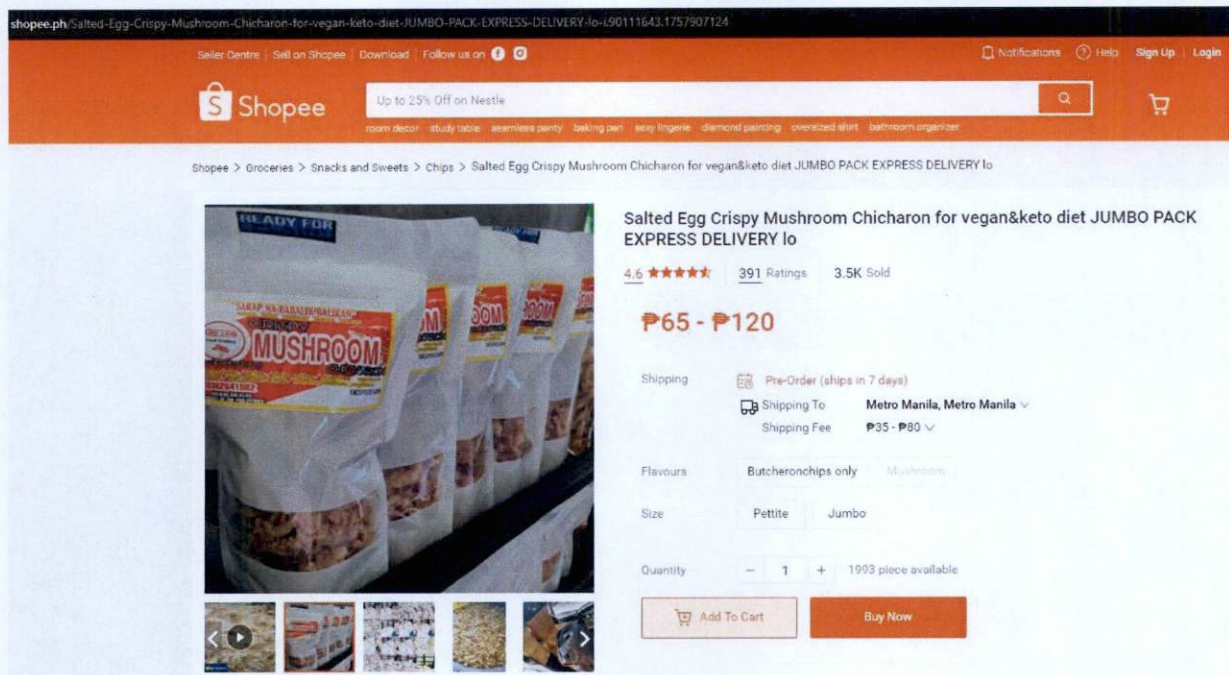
shopee.ph/Salted-Egg-Crispy-Mushroom-Chicharon-for-vegan-keto-diet-JUMBO-PACK-EXPRESS-DELIVERY-lo-i.90111643.1757907124

Seller Centre | Sell on Shopee | Download | Follow us on

Notifications | Help | Sign Up | Login

Shopee

Up to 25% Off on Nestle

room decor study table seamless panty baking pan sexy lingerie diamond painting oversized shirt bathroom organizer

Shopee > Groceries > Snacks and Sweets > Chips > Salted Egg Crispy Mushroom Chicharon for vegan&keto diet JUMBO PACK EXPRESS DELIVERY lo

READY FOR

SARAP NA BABALIK BALIKAN

CRISPY MUSHROOM

09262641062

Salted Egg Crispy Mushroom Chicharon for vegan&keto diet JUMBO PACK EXPRESS DELIVERY lo

4.6 ★★★★★ 391 Ratings 3.5K Sold

₱65 - ₱120

Shipping Pre-Order (ships in 7 days)

Shipping To Metro Manila, Metro Manila

Shipping Fee ₱35 - ₱80

Flavours Butcheronchips only Mushroom

Size Pettite Jumbo

Quantity − 1 + 1993 piece available

Add To Cart Buy Now